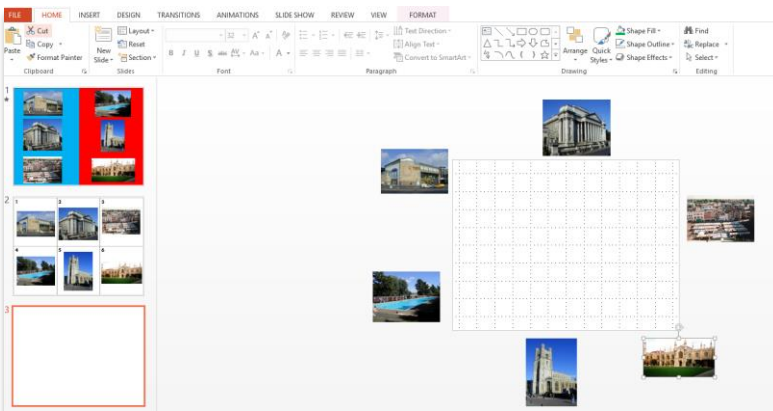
FILE HOME INSERT DESIGN TRANSITIONS ANIMATIONS SLIDE SHOW REVIEW VIEW FORMAT

Paste
Cut
Copy
Format Painter
Clipboard

New Slide
Layout
Reset
Section
Slides

32
A A
B I U S abc AV Aa A
Font

Text Direction
Align Text
Convert to SmartArt
Paragraph

Arrange
Quick Styles
Shape Fill
Shape Outline
Shape Effects
Drawing

Find
Replace
Select
Editing

1
2
1 2 3
4 5 6
3